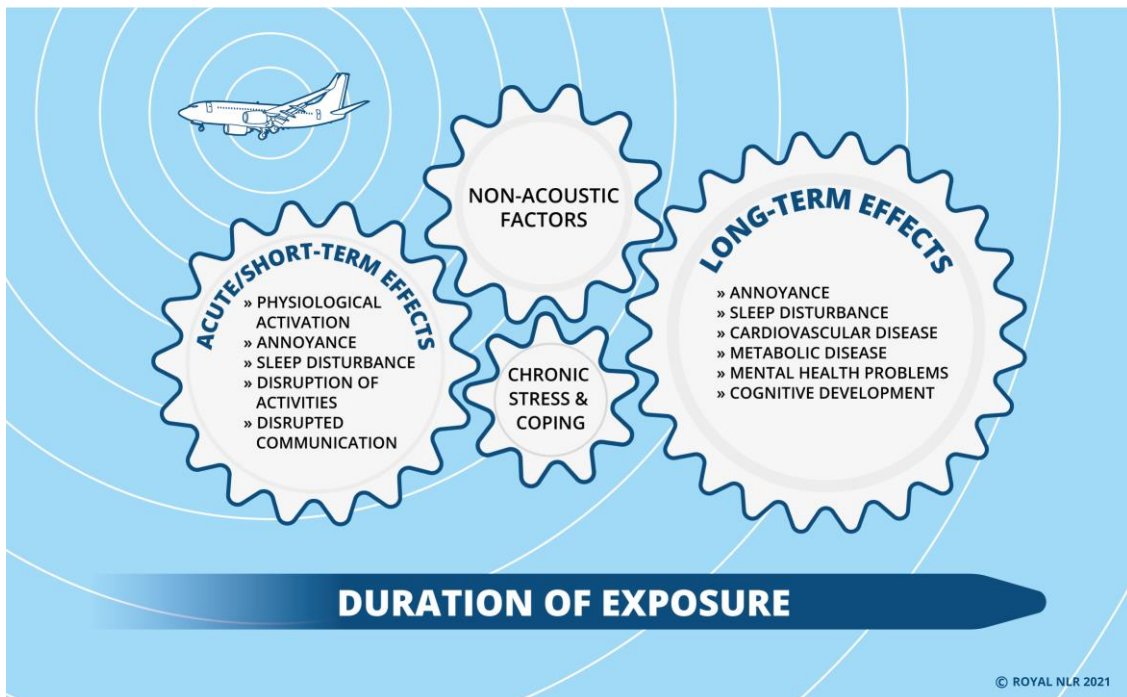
ACUTE/SHORT-TERM EFFECTS

» PHYSIOLOGICAL ACTIVATION
» ANNOYANCE
» SLEEP DISTURBANCE
» DISRUPTION OF ACTIVITIES
» DISRUPTED COMMUNICATION

NON-ACOUSTIC FACTORS

CHRONIC STRESS & COPING

LONG-TERM EFFECTS

» ANNOYANCE
» SLEEP DISTURBANCE
» CARDIOVASCULAR DISEASE
» METABOLIC DISEASE
» MENTAL HEALTH PROBLEMS
» COGNITIVE DEVELOPMENT

DURATION OF EXPOSURE

© ROYAL NLR 2021